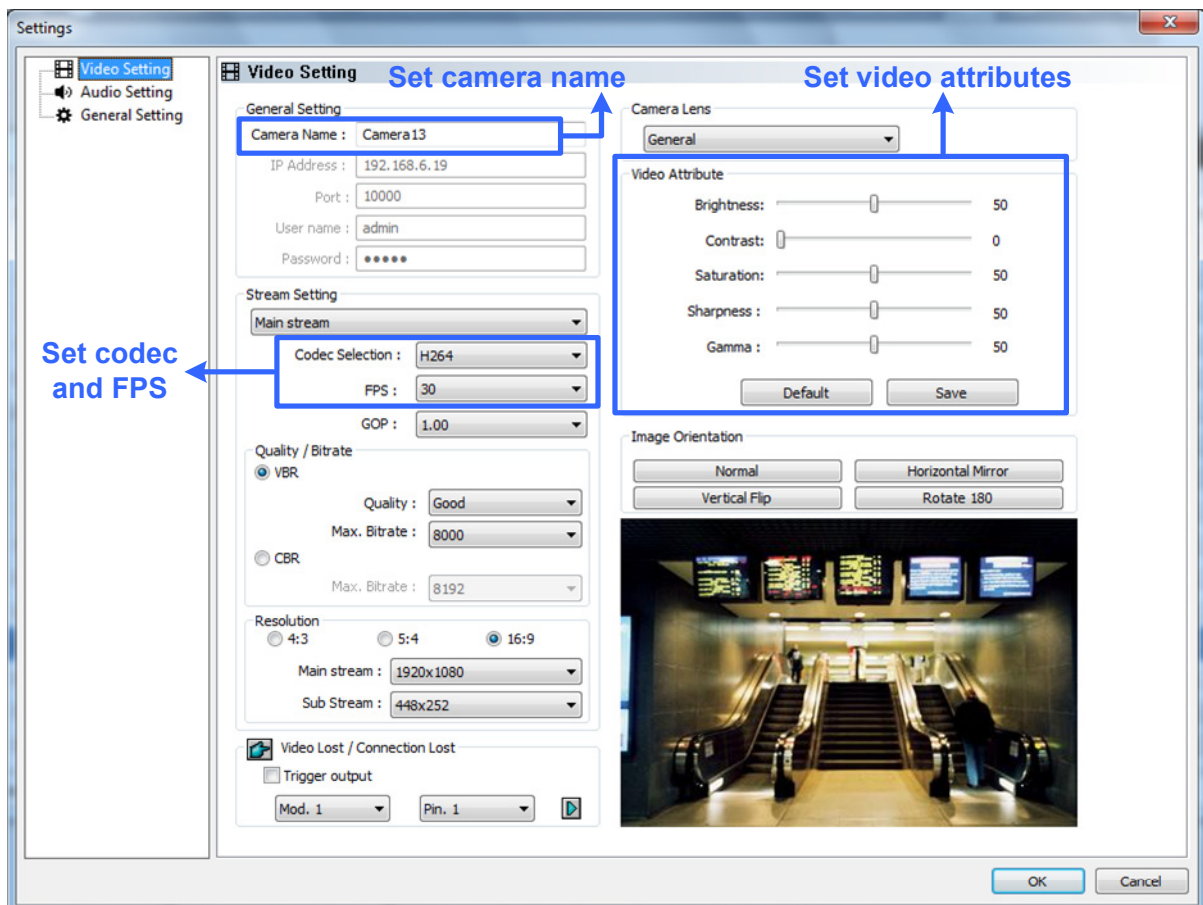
Settings

Video Setting
Audio Setting
General Setting

Video Setting
Set camera name
Set video attributes

General Setting
Camera Name : Camera13
IP Address : 192.168.6.19
Port : 10000
User name : admin
Password : •••••

Stream Setting
Main stream
Set codec and FPS
Codec Selection : H264
FPS : 30
GOP : 1.00

Quality / Bitrate
VBR
Quality : Good
Max. Bitrate : 8000
CBR
Max. Bitrate : 8192

Resolution
4:3
5:4
16:9
Main stream : 1920x1080
Sub Stream : 448x252

Video Lost / Connection Lost
Trigger output
Mod. 1
Pin. 1

Camera Lens
General

Video Attribute
Brightness: 50
Contrast: 0
Saturation: 50
Sharpness : 50
Gamma : 50
Default
Save

Image Orientation
Normal
Horizontal Mirror
Vertical Flip
Rotate 180

OK
Cancel